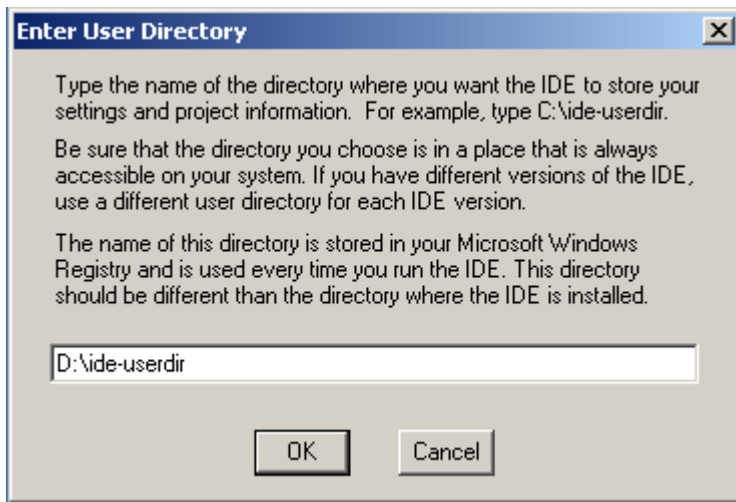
Enter User Directory

Type the name of the directory where you want the IDE to store your settings and project information. For example, type C:\ide-userdir.

Be sure that the directory you choose is in a place that is always accessible on your system. If you have different versions of the IDE, use a different user directory for each IDE version.

The name of this directory is stored in your Microsoft Windows Registry and is used every time you run the IDE. This directory should be different than the directory where the IDE is installed.

D:\ide-userdir

OK

Cancel